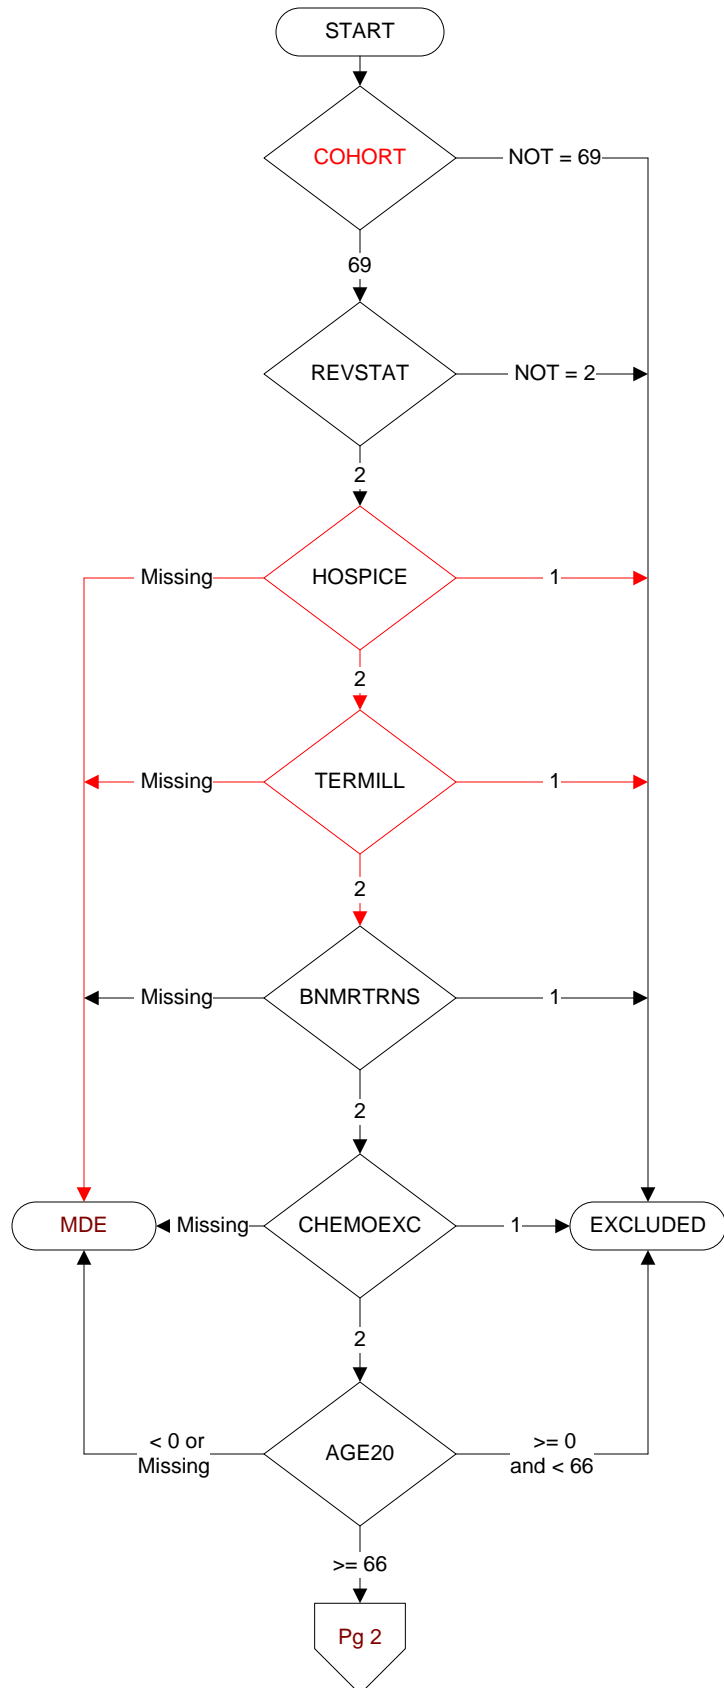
START

COHORT

NOT = 69

69

REVSTAT

NOT = 2

2

Missing

HOSPICE

1

2

Missing

TERMILL

1

2

Missing

BNMRTRNS

1

2

MDE

Missing

CHEMOEXC

1

EXCLUDED

2

< 0 or Missing

AGE20

>= 0 and < 66

>= 66

Pg 2